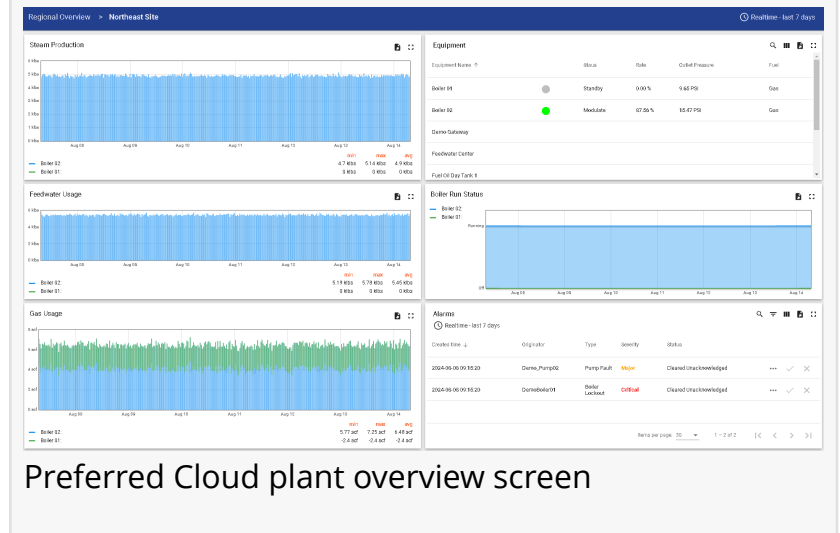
Regional Overview > Northeast Site

Realtime - last 7 days

Steam Production

5 klbs
4 klbs
3 klbs
2 klbs
1 klbs
0 klbs

Aug 08 Aug 09 Aug 10 Aug 11 Aug 12 Aug 13 Aug 14

| | min | max | avg |
|---|---|---|---|
| Boiler 02 | 4.7 klbs | 5.14 klbs | 4.9 klbs |
| Boiler 01 | 0 klbs | 0 klbs | 0 klbs |

Equipment

| Equipment Name ↑ | | Status | Rate | Outlet Pressure | Fuel |
|---|---|---|---|---|---|
| Boiler 01 | | Standby | 0.00 % | 9.65 PSI | Gas |
| Boiler 02 | | Modulate | 87.56 % | 85.47 PSI | Gas |
| Demo Gateway | | | | | |
| Feedwater Center | | | | | |
| Fuel Oil Day Tank 8 | | | | | |

Feedwater Usage

5 klbs
4 klbs
3 klbs
2 klbs
1 klbs
0 klbs

Aug 08 Aug 09 Aug 10 Aug 11 Aug 12 Aug 13 Aug 14

| | min | max | avg |
|---|---|---|---|
| Boiler 02 | 5.19 klbs | 5.78 klbs | 5.45 klbs |
| Boiler 01 | 0 klbs | 0 klbs | 0 klbs |

Boiler Run Status

Boiler 02
Boiler 01

Running

Off

Aug 08 Aug 09 Aug 10 Aug 11 Aug 12 Aug 13 Aug 14

Gas Usage

8 scf
6 scf
4 scf
2 scf
0 scf

Aug 08 Aug 09 Aug 10 Aug 11 Aug 12 Aug 13 Aug 14

| | min | max | avg |
|---|---|---|---|
| Boiler 02 | 5.77 scf | 7.25 scf | 6.48 scf |
| Boiler 01 | -2.4 scf | -2.4 scf | -2.4 scf |

Alarms

Realtime - last 7 days

| Created time ↓ | Originator | Type | Severity | Status |
|---|---|---|---|---|
| 2024-08-06 09:15:20 | Demo_Pump02 | Pump Fault | Major | Cleared Unacknowledged |
| 2024-08-06 09:15:20 | DemoBoiler01 | Boiler Lockout | Critical | Cleared Unacknowledged |

Items per page: 50   1 – 2 of 2

Preferred Cloud plant overview screen